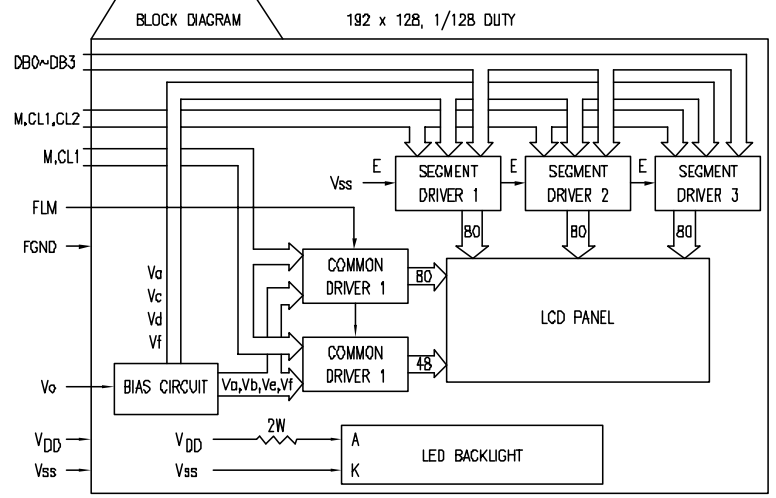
BLOCK DIAGRAM

192 x 128, 1/128 DUTY

DB0~DB3

M,CL1,CL2

M,CL1

FLM

FGND

Vo

$V_{DD}$

Vss

E

Vss

SEGMENT DRIVER 1

E

SEGMENT DRIVER 2

E

SEGMENT DRIVER 3

80

80

80

Va

Vc

Vd

Vf

COMMON DRIVER 1

80

COMMON DRIVER 1

48

LCD PANEL

BIAS CIRCUIT

Va,Vb,Ve,Vf

$V_{DD}$

2W

Vss

A

K

LED BACKLIGHT